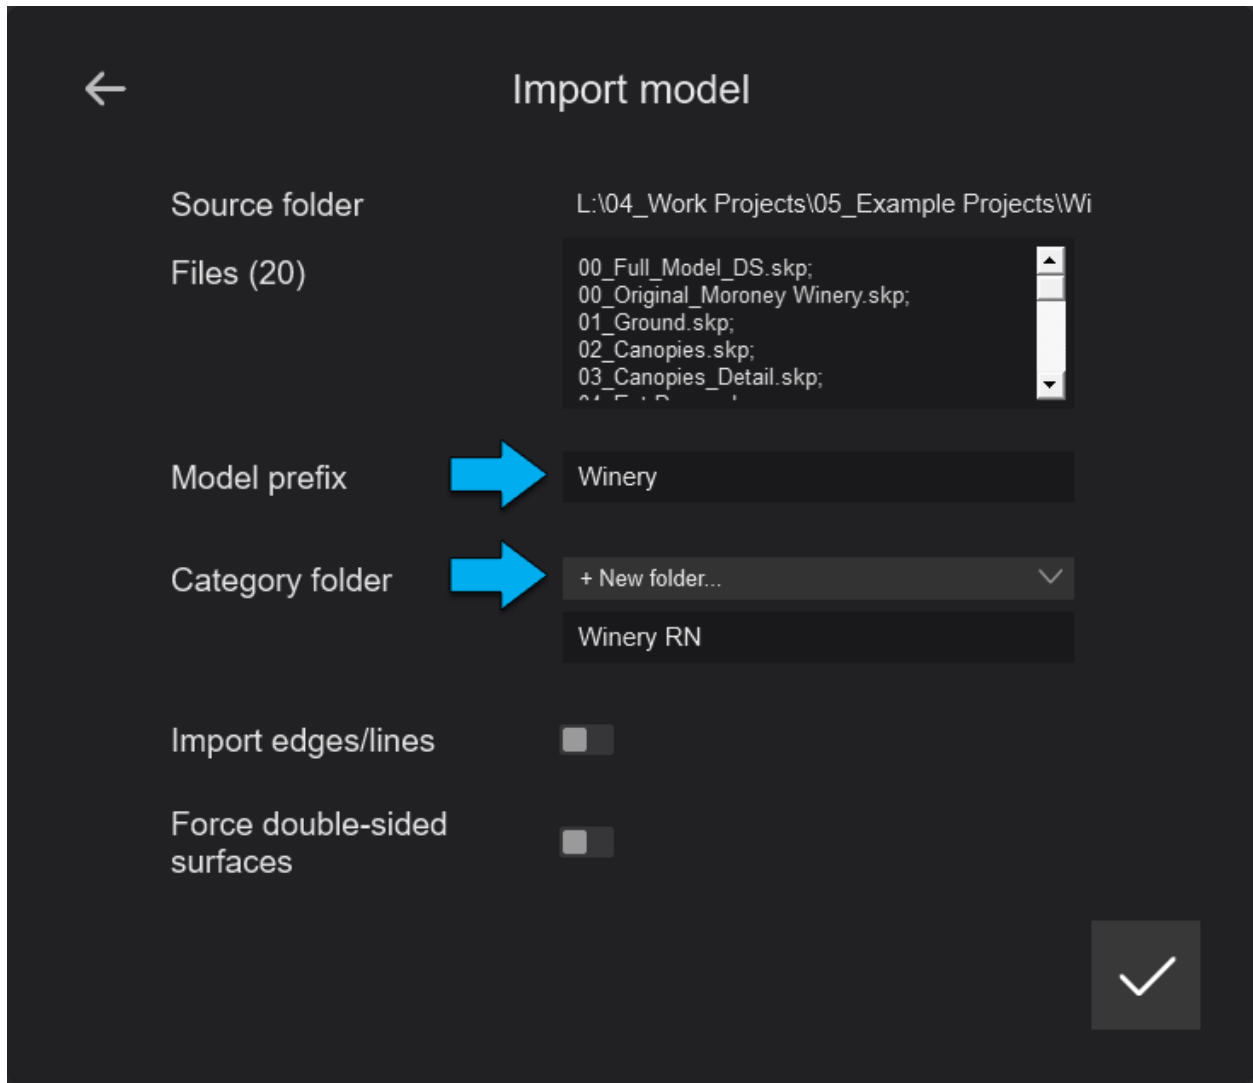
Import model

Source folder L:\04_Work Projects\05_Example Projects\Wi

Files (20)

00_Full_Model_DS.skp;
00_Original_Moroney Winery.skp;
01_Ground.skp;
02_Canopies.skp;
03_Canopies_Detail.skp;
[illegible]

Model prefix Winery

Category folder + New folder...

Winery RN

Import edges/lines

Force double-sided surfaces